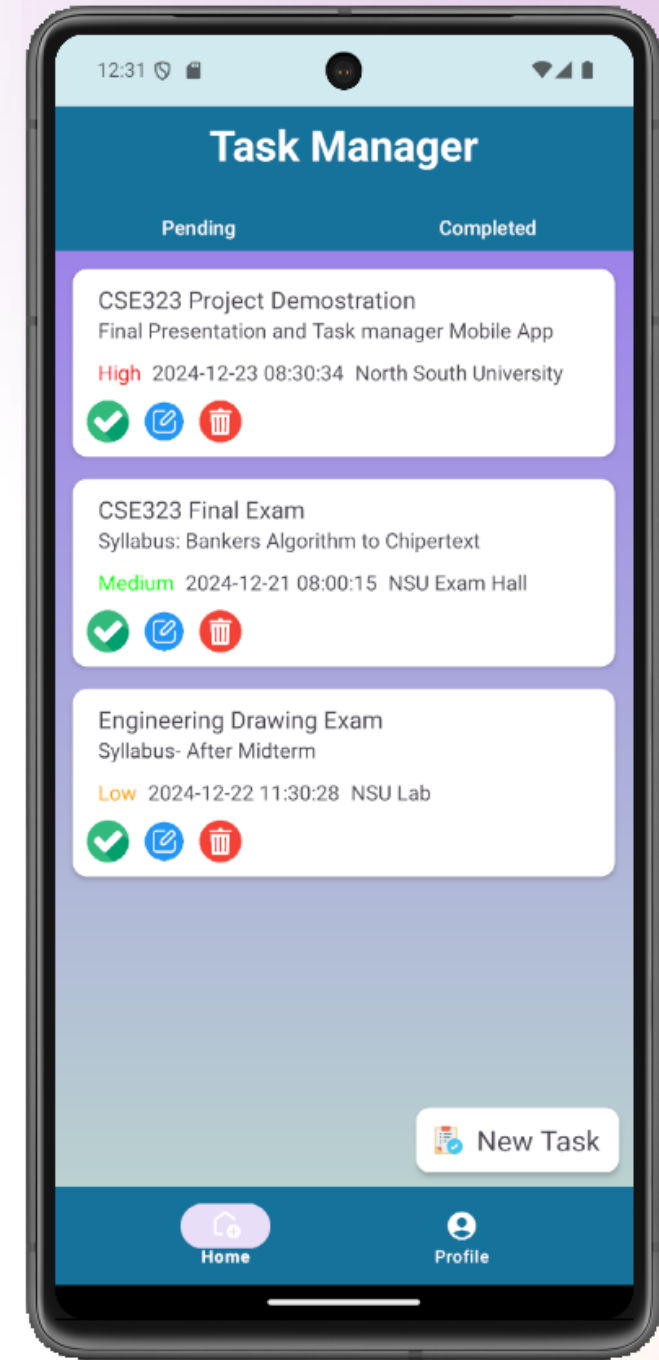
12:31

Task Manager

Pending

Completed

CSE323 Project Demostration
Final Presentation and Task manager Mobile App
High 2024-12-23 08:30:34 North South University

CSE323 Final Exam
Syllabus: Bankers Algorithm to Chipertext
Medium 2024-12-21 08:00:15 NSU Exam Hall

Engineering Drawing Exam
Syllabus- After Midterm
Low 2024-12-22 11:30:28 NSU Lab

New Task

Home

Profile